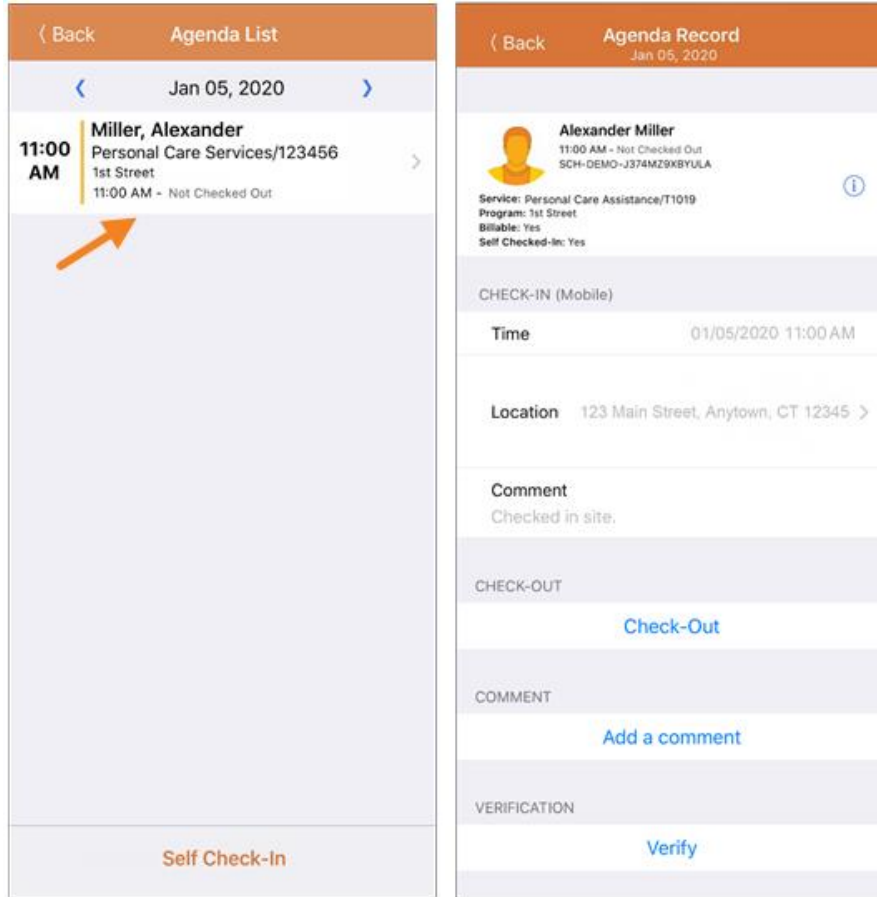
〈 Back Agenda List

〈 Jan 05, 2020 〉

11:00 AM
Miller, Alexander
Personal Care Services/123456
1st Street
11:00 AM - Not Checked Out

Self Check-In

〈 Back Agenda Record
Jan 05, 2020

Alexander Miller
11:00 AM - Not Checked Out
SCH-DEMO-J374MZ9XBYULA

Service: Personal Care Assistance/T1019
Program: 1st Street
Billable: Yes
Self Checked-In: Yes

CHECK-IN (Mobile)

Time 01/05/2020 11:00 AM

Location 123 Main Street, Anytown, CT 12345

Comment
Checked in site.

CHECK-OUT

Check-Out

COMMENT

Add a comment

VERIFICATION

Verify